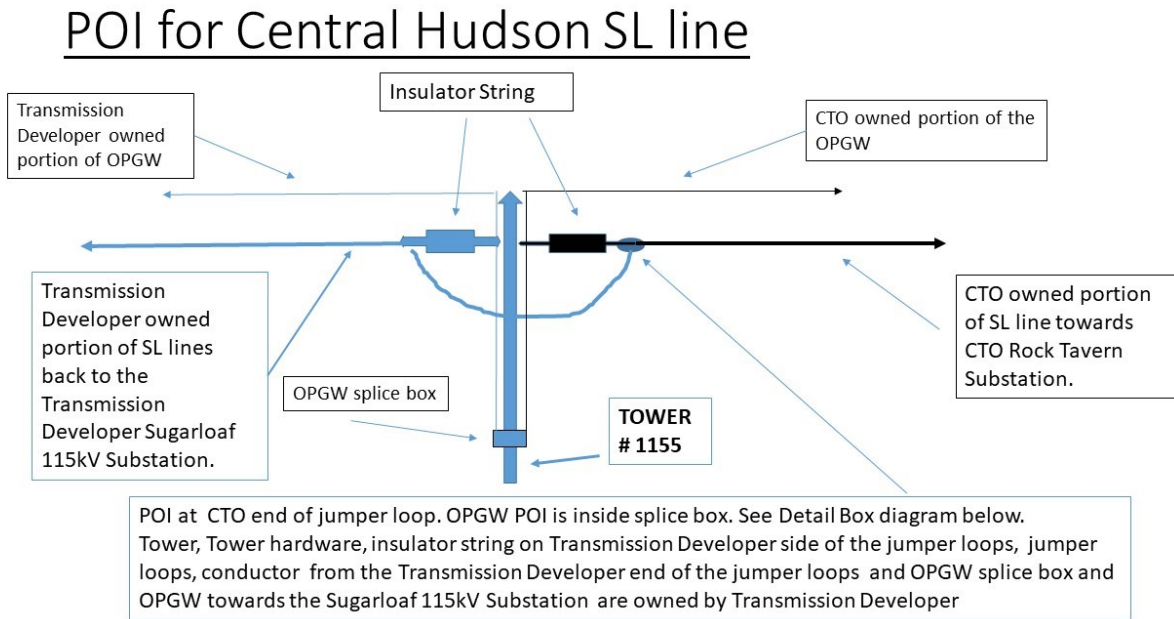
POI for Central Hudson SL line

Transmission Developer owned portion of OPGW

Insulator String

CTO owned portion of the OPGW

Transmission Developer owned portion of SL lines back to the Transmission Developer Sugarloaf 115kV Substation.

OPGW splice box

TOWER # 1155

CTO owned portion of SL line towards CTO Rock Tavern Substation.

POI at CTO end of jumper loop. OPGW POI is inside splice box. See Detail Box diagram below. Tower, Tower hardware, insulator string on Transmission Developer side of the jumper loops, jumper loops, conductor from the Transmission Developer end of the jumper loops and OPGW splice box and OPGW towards the Sugarloaf 115kV Substation are owned by Transmission Developer